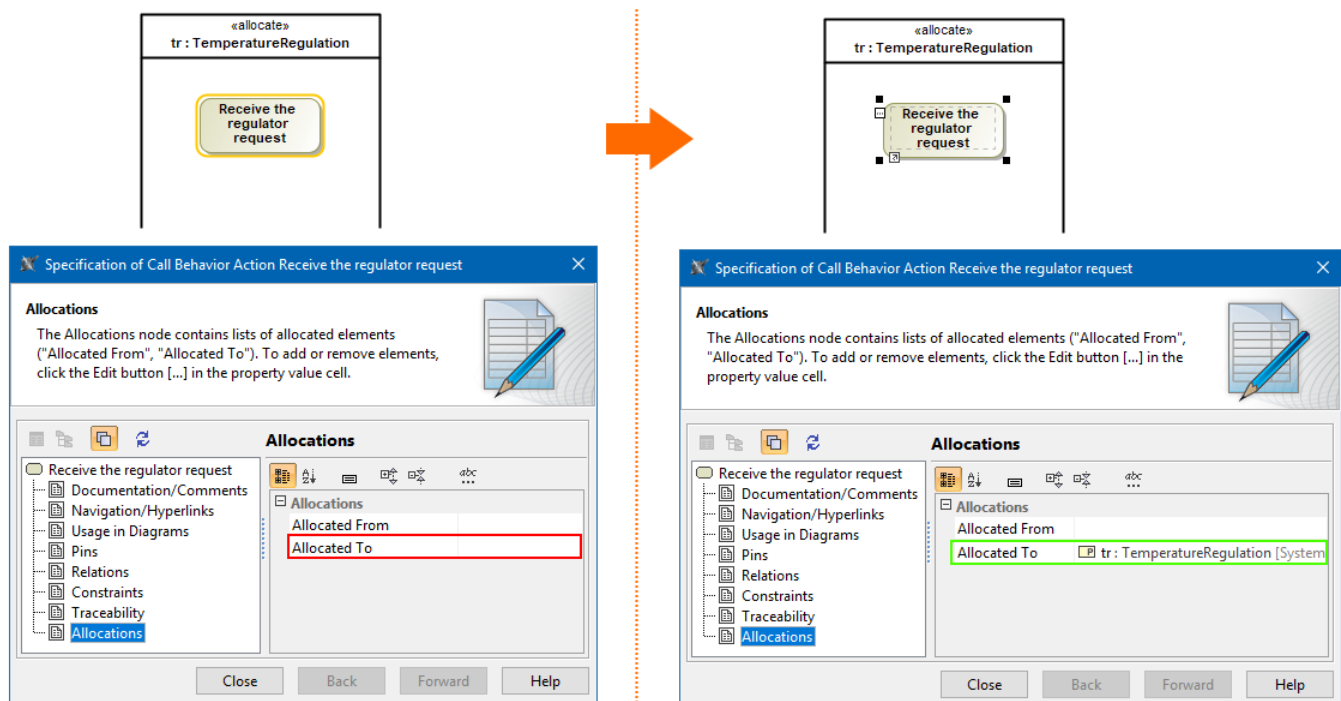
«allocate»
tr : TemperatureRegulation

Receive the regulator request

Specification of Call Behavior Action Receive the regulator request

Allocations
The Allocations node contains lists of allocated elements ("Allocated From", "Allocated To"). To add or remove elements, click the Edit button [...] in the property value cell.

Allocations

Receive the regulator request
Documentation/Comments
Navigation/Hyperlinks
Usage in Diagrams
Pins
Relations
Constraints
Traceability
Allocations

Allocations
Allocated From
Allocated To

Close Back Forward Help

«allocate»
tr : TemperatureRegulation

Receive the regulator request

Specification of Call Behavior Action Receive the regulator request

Allocations
The Allocations node contains lists of allocated elements ("Allocated From", "Allocated To"). To add or remove elements, click the Edit button [...] in the property value cell.

Allocations

Receive the regulator request
Documentation/Comments
Navigation/Hyperlinks
Usage in Diagrams
Pins
Relations
Constraints
Traceability
Allocations

Allocations
Allocated From
Allocated To tr : TemperatureRegulation [System

Close Back Forward Help